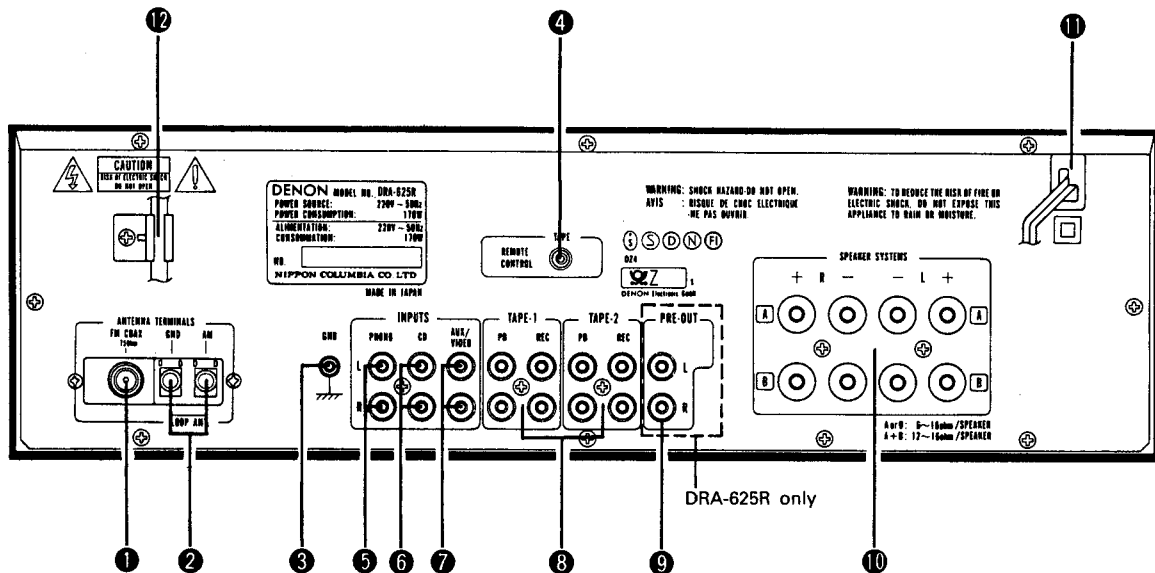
⓬

❹

⓫

CAUTION
RISK OF ELECTRIC SHOCK
DO NOT OPEN

DENON MODEL NO. DRA-625R
POWER SOURCE: 230V ~ 50Hz
POWER CONSUMPTION: 170W
ALIMENTATION: 230V ~ 50Hz
CONSOMMATION: 170W
NO.
NIPPON COLUMBIA CO LTD
MADE IN JAPAN

TAPE
REMOTE CONTROL

WARNING: SHOCK HAZARD-DO NOT OPEN.
AVIS : RISQUE DE CHOC ELECTRIQUE -NE PAS OUVRIR

WARNING: TO REDUCE THE RISK OF FIRE OR ELECTRIC SHOCK, DO NOT EXPOSE THIS APPLIANCE TO RAIN OR MOISTURE.

Ⓢ Ⓓ Ⓝ Ⓕ
024
DENON Electronic GmbH

SPEAKER SYSTEMS
+ R − − L +
A A
B B
A or B: 6~16ohm/SPEAKER
A+B: 12~16ohm/SPEAKER

ANTENNA TERMINALS
FM COAX 75ohm
GND
AM
LOOP ANT

GND

INPUTS
PHONO
CD
AUX/VIDEO
L
R

TAPE-1
PB
REC

TAPE-2
PB
REC

PRE-OUT
L
R

DRA-625R only

❶ ❷ ❸ ❺ ❻ ❼ ❽ ❾ ❿